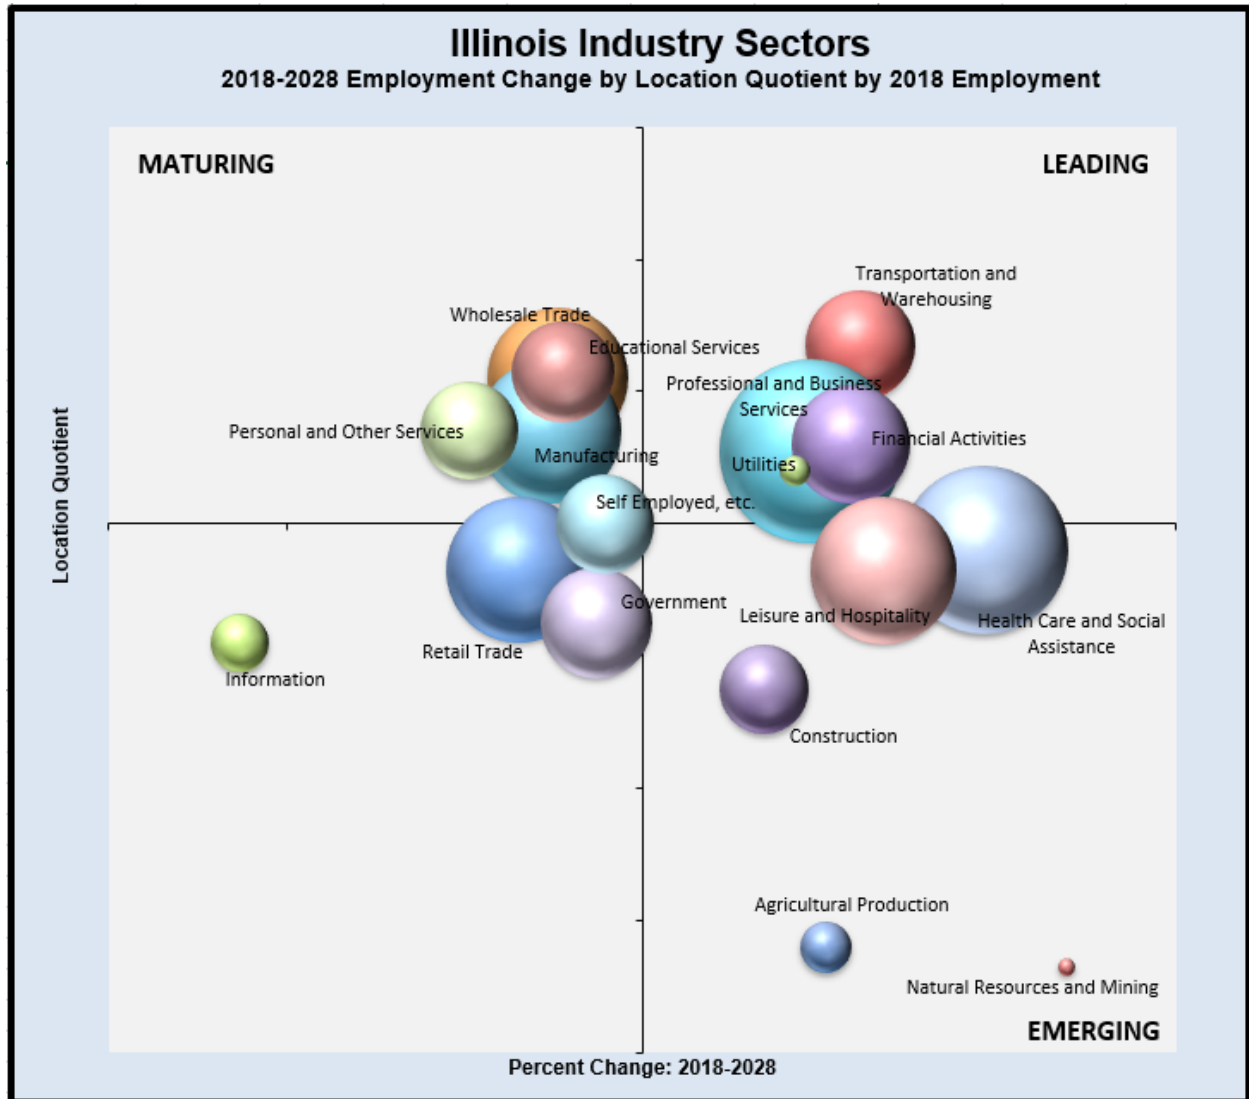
Illinois Industry Sectors
2018-2028 Employment Change by Location Quotient by 2018 Employment

MATURING

LEADING

Transportation and Warehousing

Wholesale Trade

Educational Services

Professional and Business Services

Personal and Other Services

Financial Activities

Manufacturing

Utilities

Self Employed, etc.

Government

Leisure and Hospitality

Health Care and Social Assistance

Retail Trade

Information

Construction

Agricultural Production

Natural Resources and Mining

EMERGING

Location Quotient

Percent Change: 2018-2028